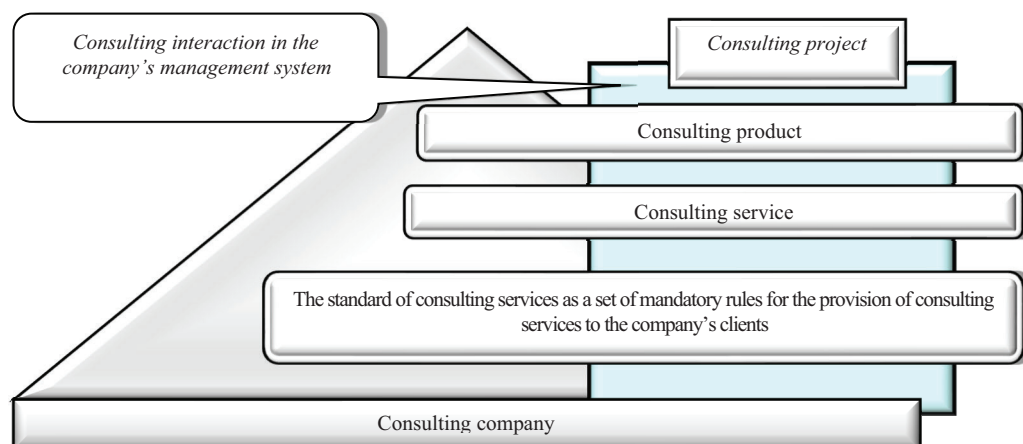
Consulting interaction in the company's management system

Consulting project

Consulting product

Consulting service

The standard of consulting services as a set of mandatory rules for the provision of consulting services to the company's clients

Consulting company